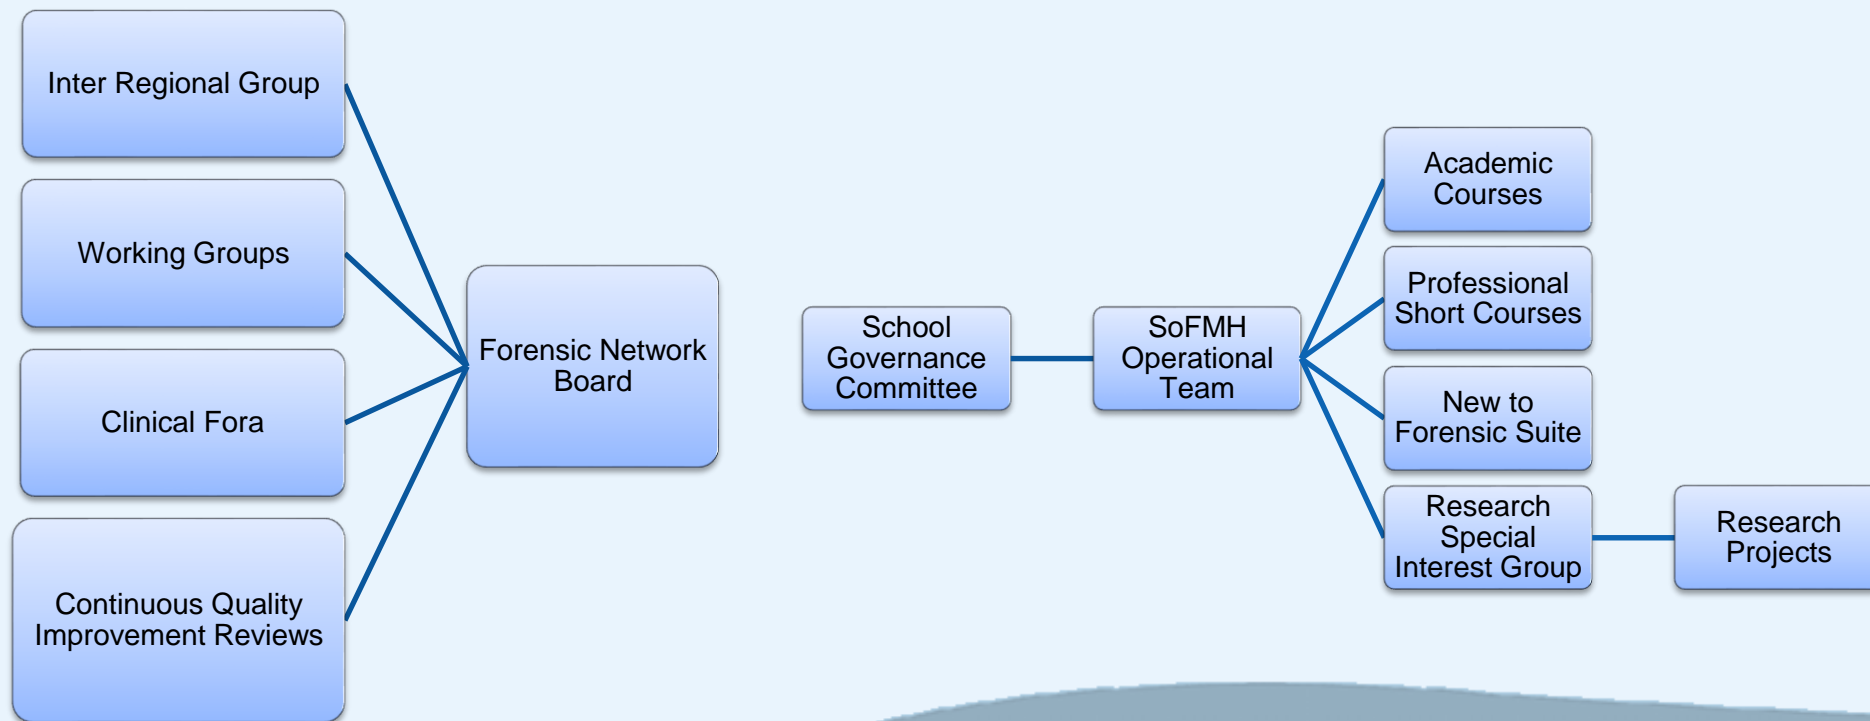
Inter Regional Group

Working Groups

Clinical Fora

Continuous Quality Improvement Reviews

Forensic Network Board

School Governance Committee

SoFMH Operational Team

Academic Courses

Professional Short Courses

New to Forensic Suite

Research Special Interest Group

Research Projects